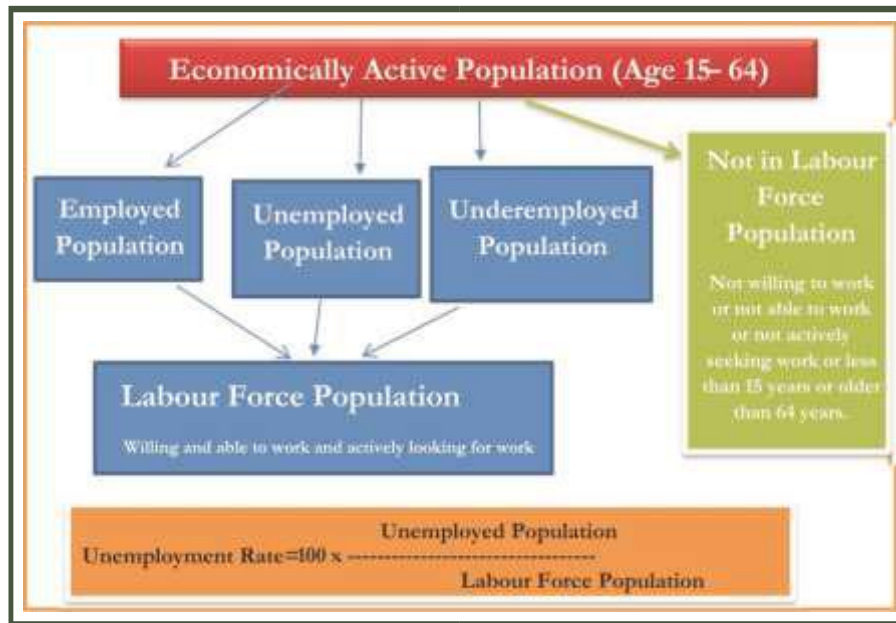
Economically Active Population (Age 15- 64)

Employed Population

Unemployed Population

Underemployed Population

Not in Labour Force Population

Not willing to work or not able to work or not actively seeking work or less than 15 years or older than 64 years.

Labour Force Population

Willing and able to work and actively looking for work

Unemployed Population
Unemployment Rate=100 x ------------------------------------
Labour Force Population